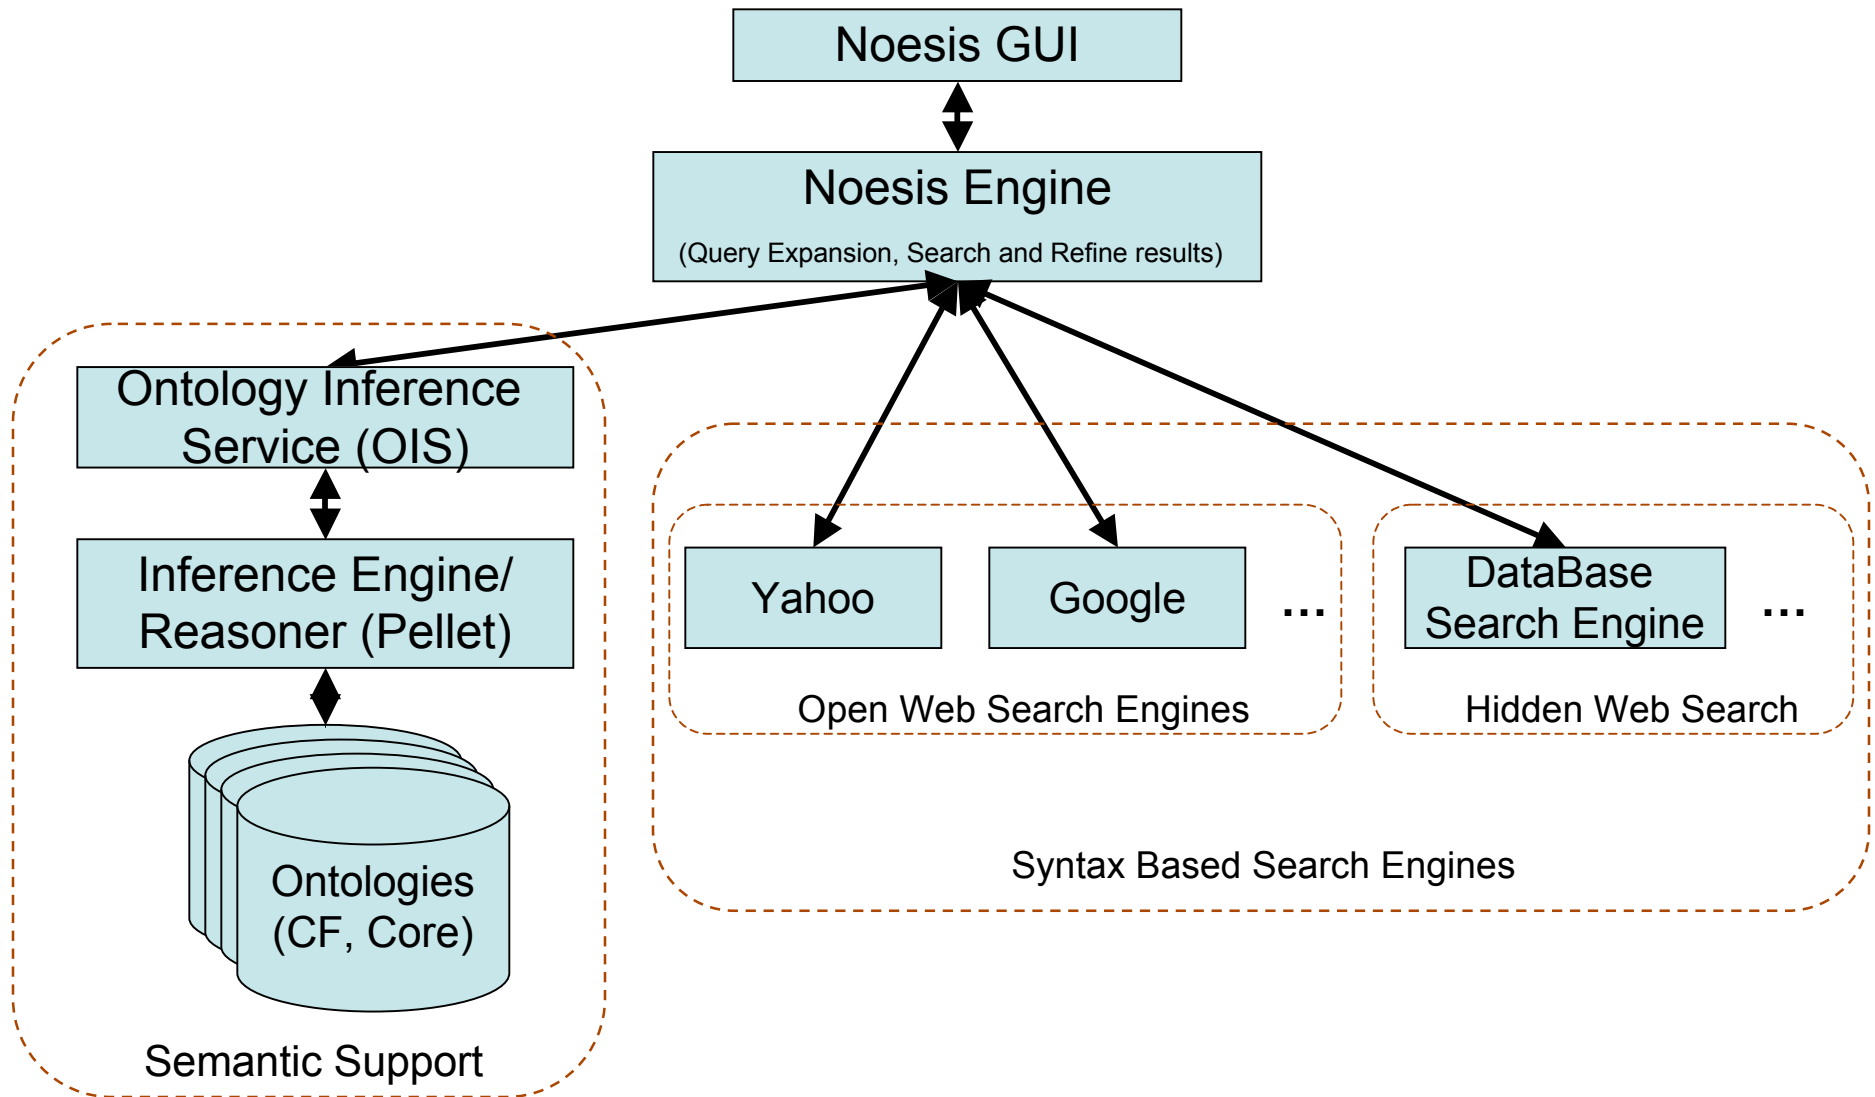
Noesis GUI

Noesis Engine

(Query Expansion, Search and Refine results)

Ontology Inference Service (OIS)

Inference Engine/ Reasoner (Pellet)

Ontologies (CF, Core)

Semantic Support

Yahoo

Google

...

Open Web Search Engines

DataBase Search Engine

...

Hidden Web Search

Syntax Based Search Engines